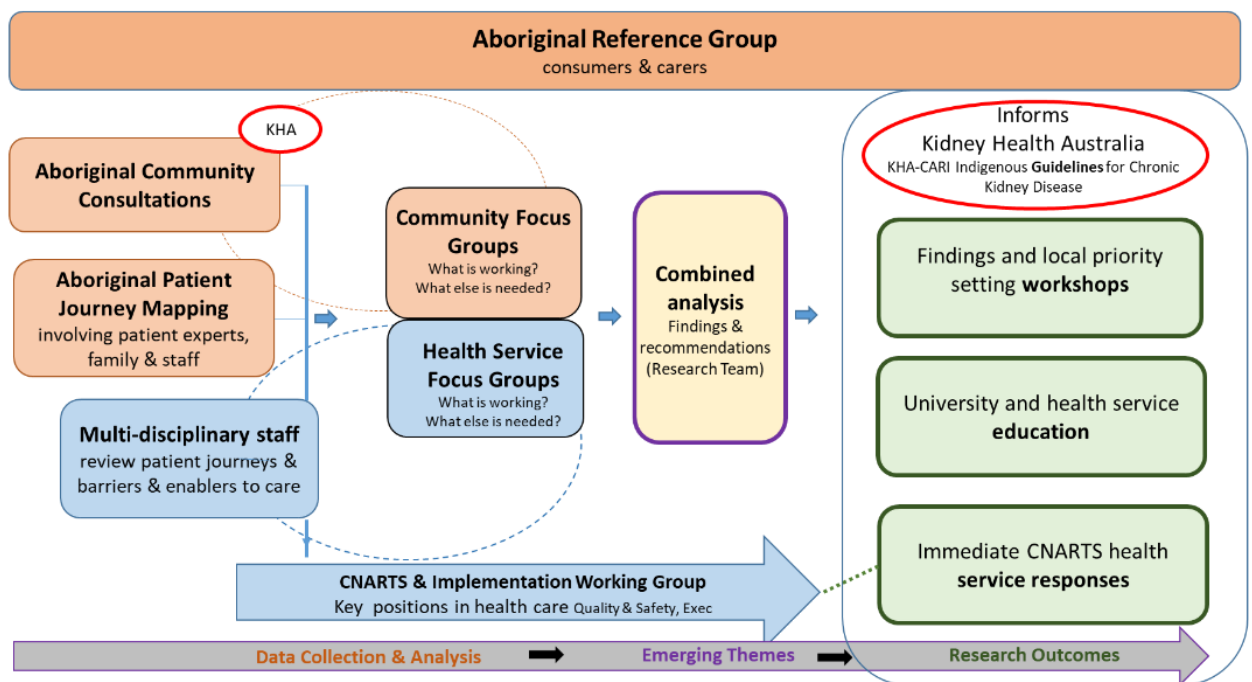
Aboriginal Reference Group
consumers & carers

KHA

Aboriginal Community Consultations

Aboriginal Patient Journey Mapping
involving patient experts, family & staff

Multi-disciplinary staff
review patient journeys & barriers & enablers to care

Community Focus Groups
What is working?
What else is needed?

Health Service Focus Groups
What is working?
What else is needed?

Combined analysis
Findings & recommendations (Research Team)

Informs
Kidney Health Australia
KHA-CARI Indigenous Guidelines for Chronic Kidney Disease

Findings and local priority setting workshops

University and health service education

Immediate CNARTS health service responses

CNARTS & Implementation Working Group
Key positions in health care Quality & Safety, Exec

Data Collection & Analysis
Emerging Themes
Research Outcomes